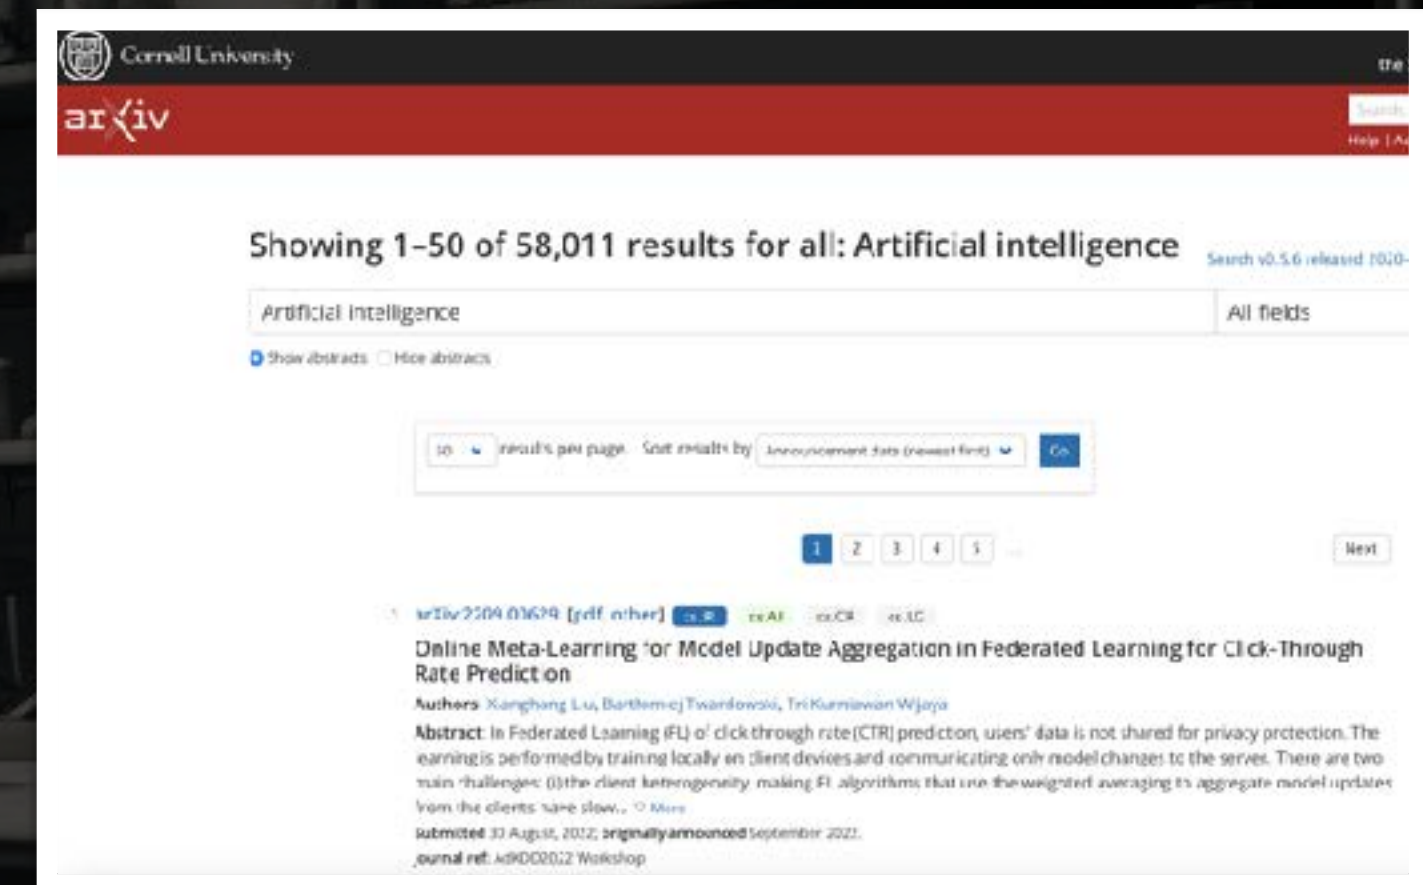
Cornell University

the

arXiv

Search

Help | A

Showing 1–50 of 58,011 results for all: Artificial intelligence

Search v0.5.6 released 2020-

Artificial intelligence

All fields

Show abstracts Hide abstracts

50 results per page. Sort results by Announcement date (newest first) Go

1 2 3 4 5 …

Next

1. arXiv:2209.03629 [pdf, other] cs.IR cs.AI cs.CR cs.LG

Online Meta-Learning for Model Update Aggregation in Federated Learning for Click-Through Rate Prediction

Authors: Xianghang Liu, Bartłomiej Twardowski, Tri Kurniawan Wijaya

Abstract: In Federated Learning (FL) of click through rate (CTR) prediction, users' data is not shared for privacy protection. The learning is performed by training locally on client devices and communicating only model changes to the server. There are two main challenges: (i) the client heterogeneity, making FL algorithms that use the weighted averaging to aggregate model updates from the clients have slow… ▽ More

Submitted 30 August, 2022; originally announced September 2022.

Journal ref: AdKDD2022 Workshop